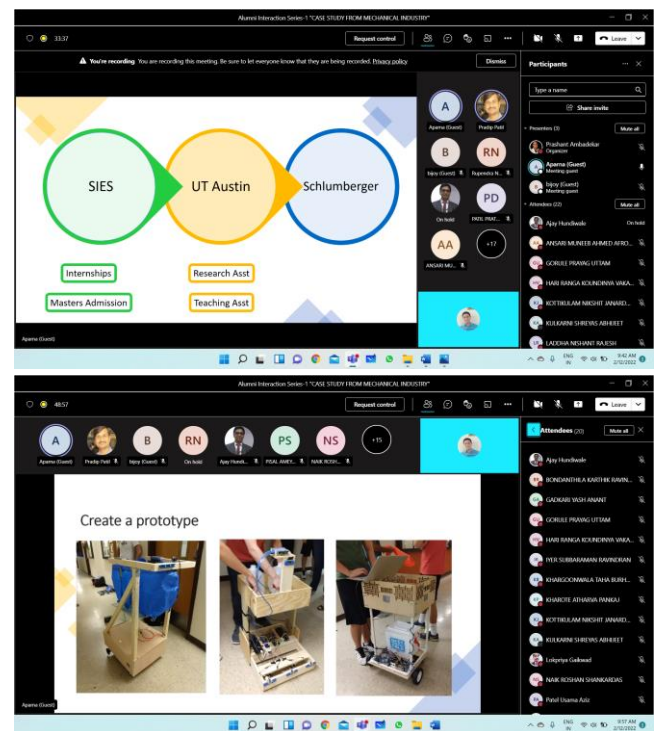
Alumni Interaction Series-1 "CASE STUDY FROM MECHANICAL INDUSTRY"

33:37

Request control

Leave

You're recording. You are recording this meeting. Be sure to let everyone know that they are being recorded. Privacy policy

Dismiss

SIES

UT Austin

Schlumberger

Internships

Masters Admission

Research Asst

Teaching Asst

A
Aparna (Guest)

Pradip Patil

B
bijoy (Guest)

RN
Rupendra N...

On hold

PD
PATIL PRAT...

AA
ANSARI MU...

+17

Aparna (Guest)

Participants

Type a name

Share invite

Presenters (3)

Mute all

Prashant Ambadekar
Organizer

Aparna (Guest)
Meeting guest

bijoy (Guest)
Meeting guest

Attendees (22)

Mute all

Ajay Hundiwale

On hold

ANSARI MUNEEB AHMED AFRO...

GORULE PRAYAG UTTAM

HARI RANGA KOUNDINYA VAKA...

KOTTIKULAM NISHANT JANARD...

KULKARNI SHREYAS ABHIJEET

LADDHA NISHANT RAJESH

ENG IN

9:42 AM
2/12/2022

Alumni Interaction Series-1 "CASE STUDY FROM MECHANICAL INDUSTRY"

48:57

Request control

Leave

A
Aparna (Guest)

Pradip Patil

B
bijoy (Guest)

RN
On hold

Ajay Hundi...

PS
PISAL AMEY...

NS
NAIK ROSH...

+15

Create a prototype

Aparna (Guest)

Attendees (20)

Mute all

Ajay Hundiwale

BONDANTHILA KARTHIK RAVIN...

GADKARI YASH ANANT

GORULE PRAYAG UTTAM

HARI RANGA KOUNDINYA VAKA...

IYER SUBBARAMAN RAVINDRAN

KHARGOONWALA TAHA BURH...

KHAROTE ATHARVA PANKAJ

KOTTIKULAM NISHANT JANARD...

KULKARNI SHREYAS ABHIJEET

Lokpriya Gaikwad

NAIK ROSHAN SHANKARDAS

Patel Usama Aziz

ENG IN

9:57 AM
2/12/2022